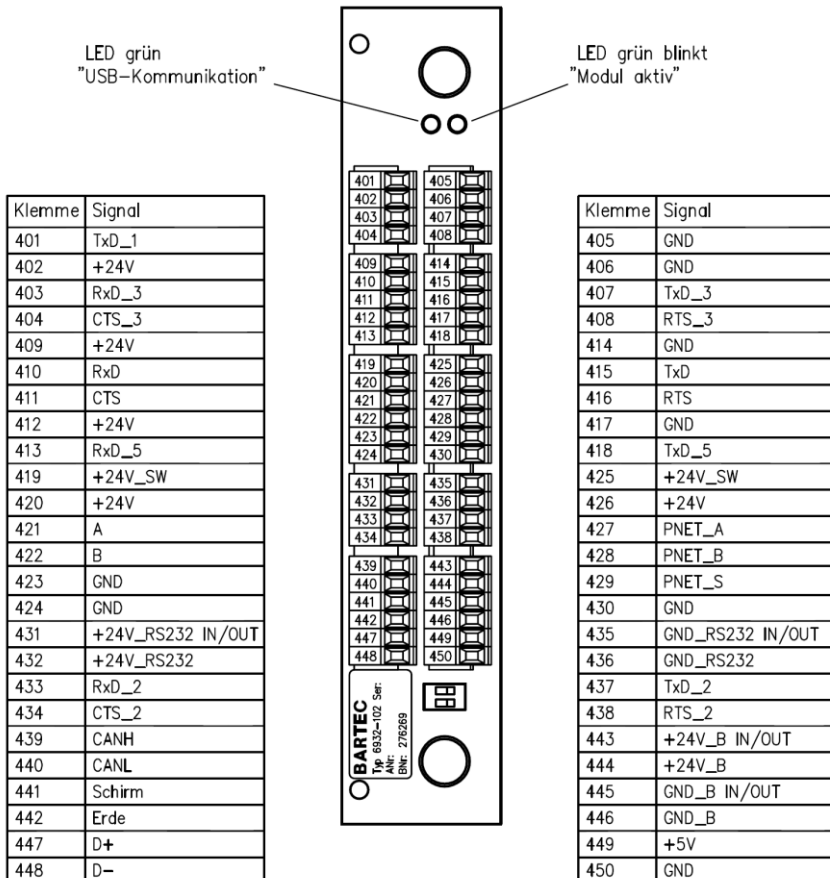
LED grün
"USB-Kommunikation"

LED grün blinkt
"Modul aktiv"

| Klemme | Signal |
|---|---|
| 401 | TxD_1 |
| 402 | +24V |
| 403 | RxD_3 |
| 404 | CTS_3 |
| 409 | +24V |
| 410 | RxD |
| 411 | CTS |
| 412 | +24V |
| 413 | RxD_5 |
| 419 | +24V_SW |
| 420 | +24V |
| 421 | A |
| 422 | B |
| 423 | GND |
| 424 | GND |
| 431 | +24V_RS232 IN/OUT |
| 432 | +24V_RS232 |
| 433 | RxD_2 |
| 434 | CTS_2 |
| 439 | CANH |
| 440 | CANL |
| 441 | Schirm |
| 442 | Erde |
| 447 | D+ |
| 448 | D- |

401 402 403 404 405 406 407 408 409 410 411 412 413 414 415 416 417 418 419 420 421 422 423 424 425 426 427 428 429 430 431 432 433 434 435 436 437 438 439 440 441 442 447 448 443 444 445 446 449 450

BARTEC
Typ 6932-102 Ser:
ANr:
BNr: 276269

| Klemme | Signal |
|---|---|
| 405 | GND |
| 406 | GND |
| 407 | TxD_3 |
| 408 | RTS_3 |
| 414 | GND |
| 415 | TxD |
| 416 | RTS |
| 417 | GND |
| 418 | TxD_5 |
| 425 | +24V_SW |
| 426 | +24V |
| 427 | PNET_A |
| 428 | PNET_B |
| 429 | PNET_S |
| 430 | GND |
| 435 | GND_RS232 IN/OUT |
| 436 | GND_RS232 |
| 437 | TxD_2 |
| 438 | RTS_2 |
| 443 | +24V_B IN/OUT |
| 444 | +24V_B |
| 445 | GND_B IN/OUT |
| 446 | GND_B |
| 449 | +5V |
| 450 | GND |